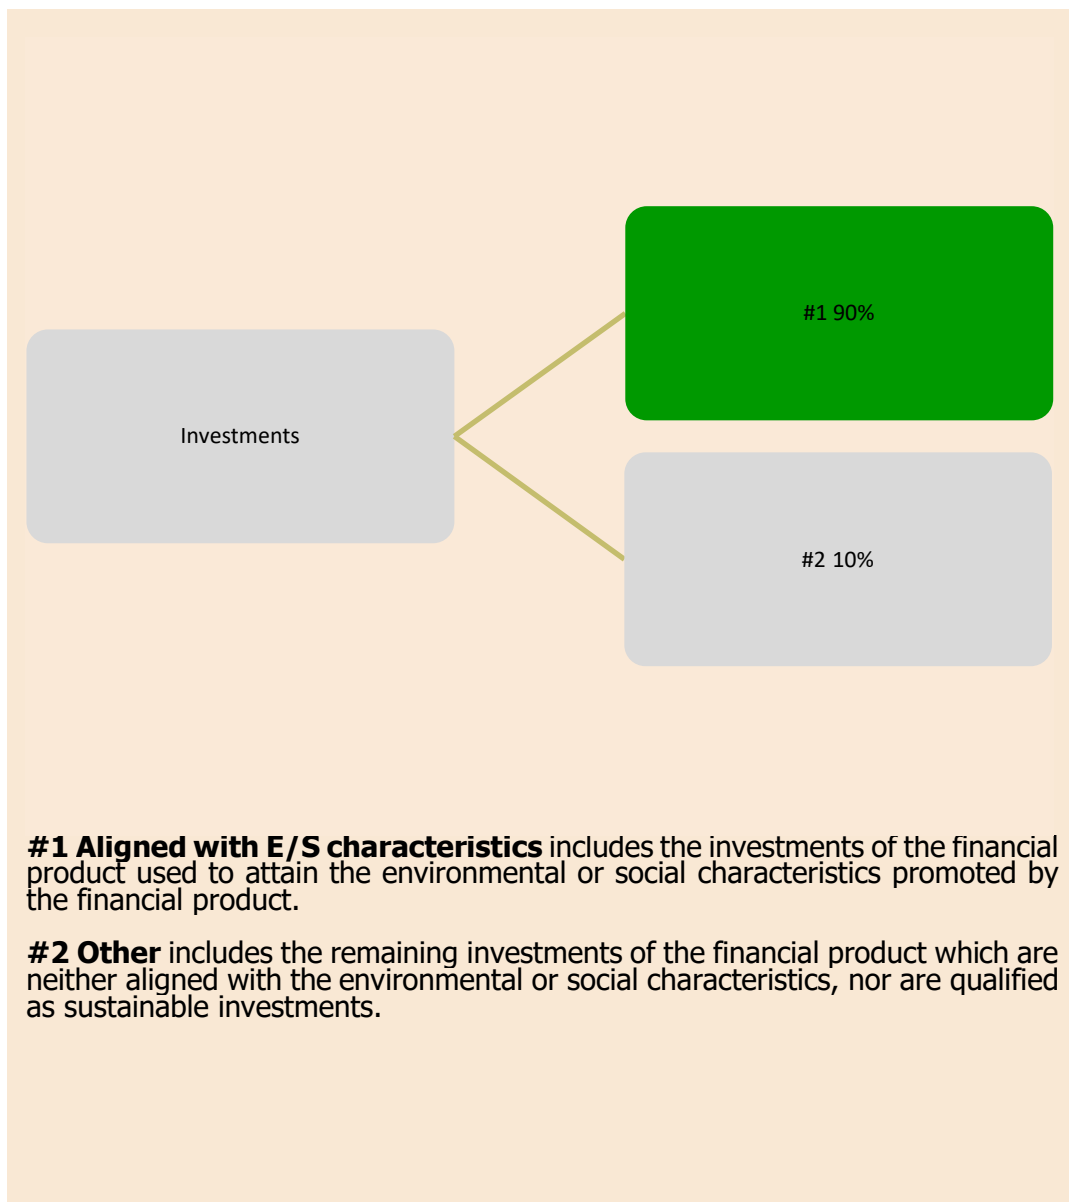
Investments

#1 90%

#2 10%

**#1 Aligned with E/S characteristics** includes the investments of the financial product used to attain the environmental or social characteristics promoted by the financial product.

**#2 Other** includes the remaining investments of the financial product which are neither aligned with the environmental or social characteristics, nor are qualified as sustainable investments.